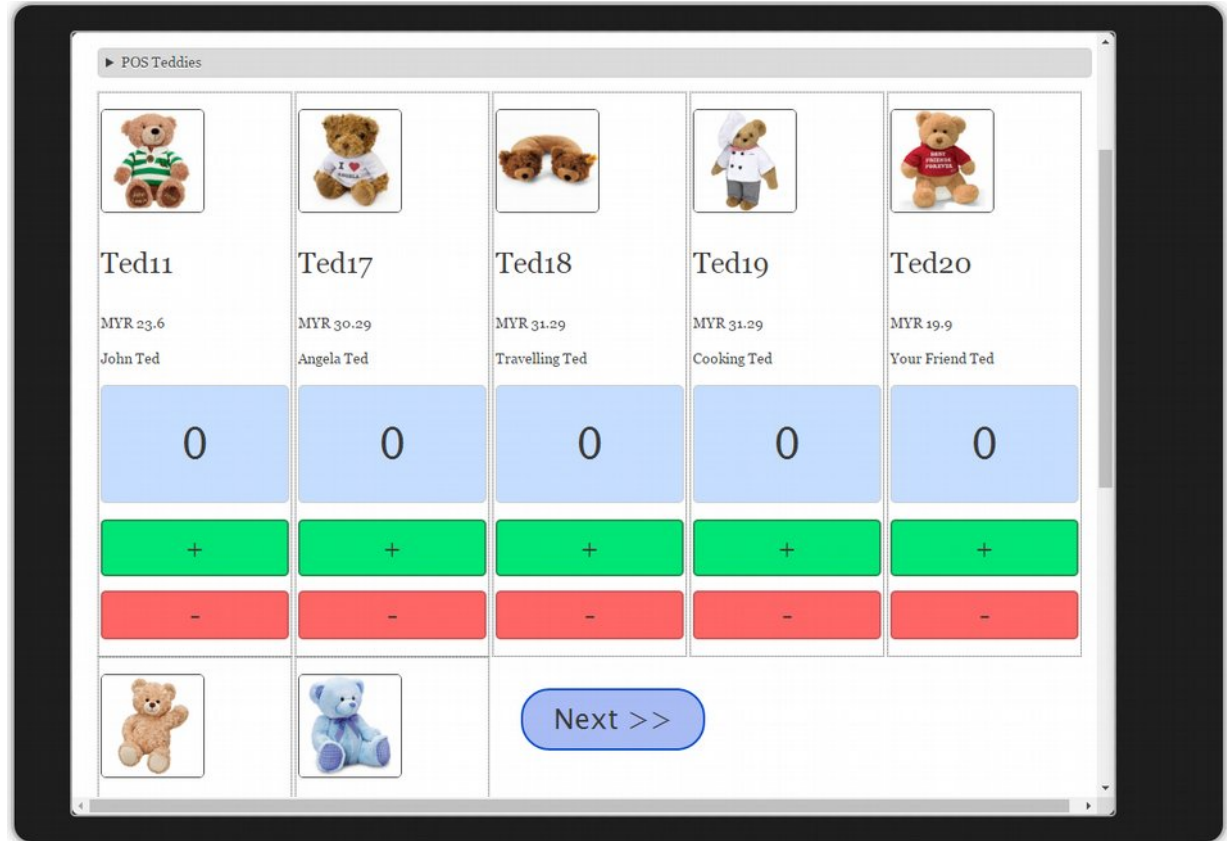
▶ POS Teddies

Ted11

MYR 23.6

John Ted

0

+

-

Ted17

MYR 30.29

Angela Ted

0

+

-

Ted18

MYR 31.29

Travelling Ted

0

+

-

Ted19

MYR 31.29

Cooking Ted

0

+

-

Ted20

MYR 19.9

Your Friend Ted

0

+

-

Next >>